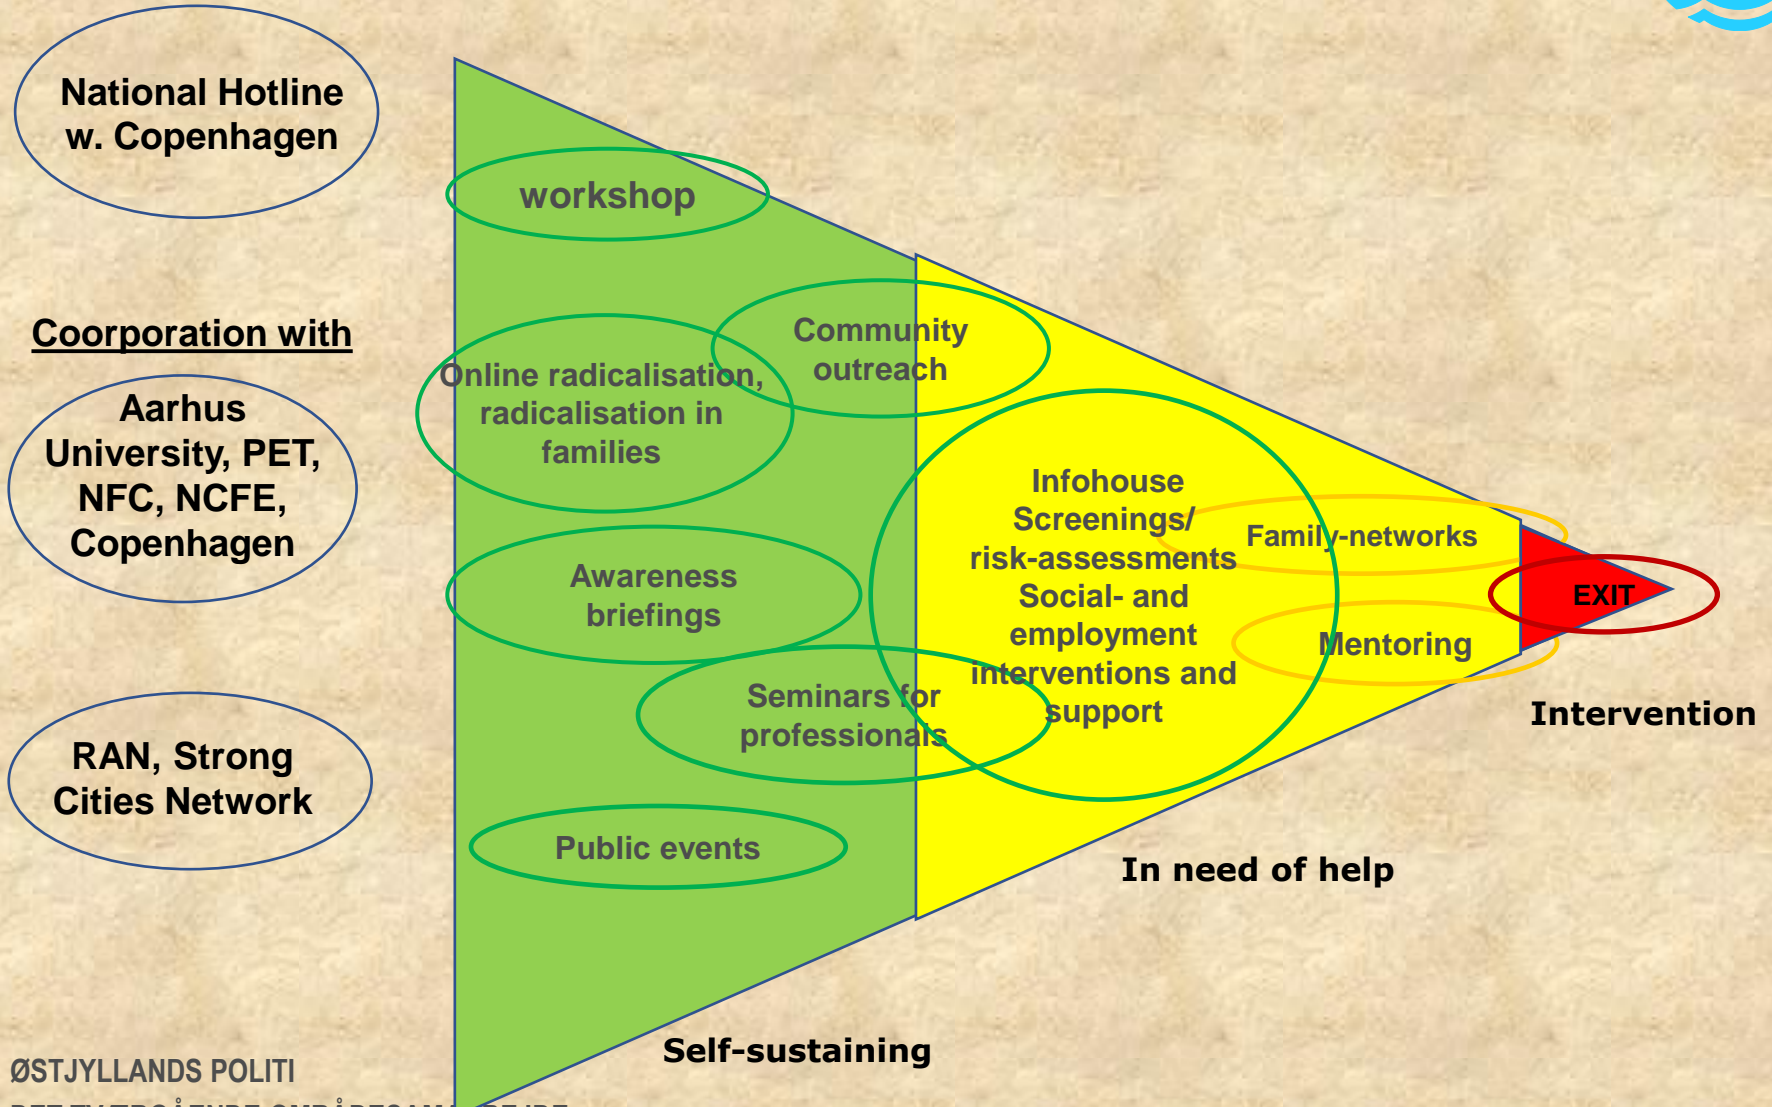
National Hotline w. Copenhagen

Coorporation with

Aarhus University, PET, NFC, NCFE, Copenhagen

RAN, Strong Cities Network

workshop

Community outreach

Online radicalisation, radicalisation in families

Awareness briefings

Seminars for professionals

Public events

Infohouse Screenings/ risk-assessments Social- and employment interventions and support

Family-networks

Mentoring

EXIT

Intervention

In need of help

Self-sustaining

ØSTJYLLANDS POLITI
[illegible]